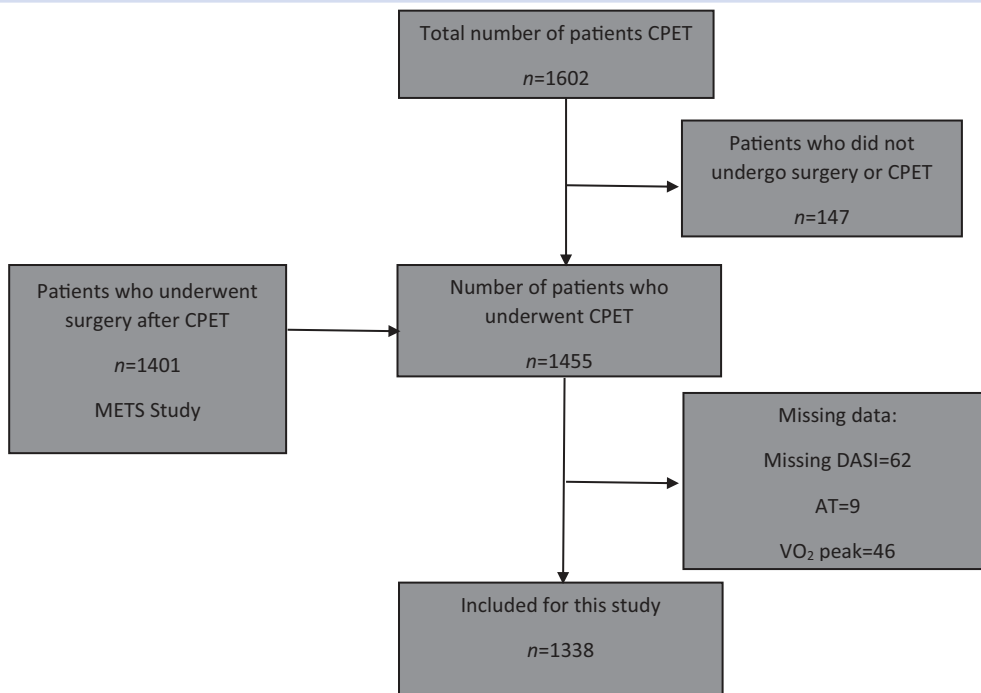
Total number of patients CPET

$n$=1602

Patients who did not undergo surgery or CPET

$n$=147

Patients who underwent surgery after CPET

$n$=1401

METS Study

Number of patients who underwent CPET

$n$=1455

Missing data:

Missing DASI=62

AT=9

$VO_2$ peak=46

Included for this study

$n$=1338